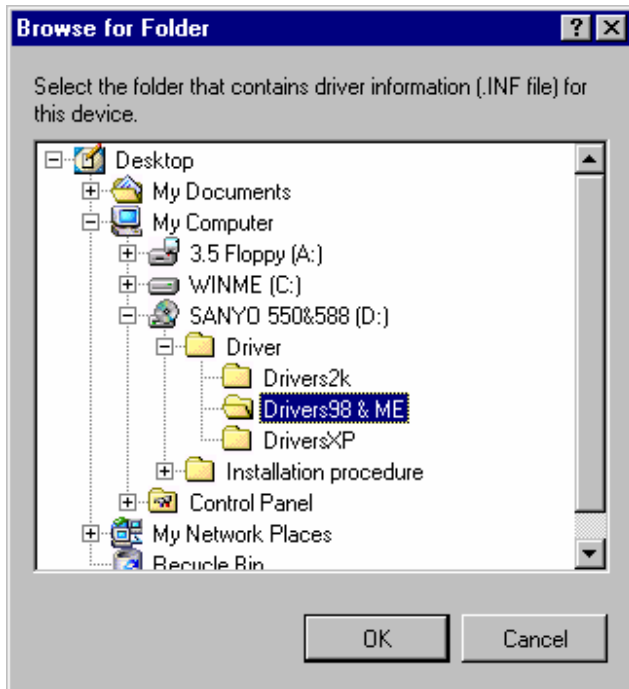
Browse for Folder

?

Select the folder that contains driver information (.INF file) for this device.

Desktop
My Documents
My Computer
3.5 Floppy (A:)
WINME (C:)
SANYO 550&588 (D:)
Driver
Drivers2k
Drivers98 & ME
DriversXP
Installation procedure
Control Panel
My Network Places
Recycle Bin

OK

Cancel